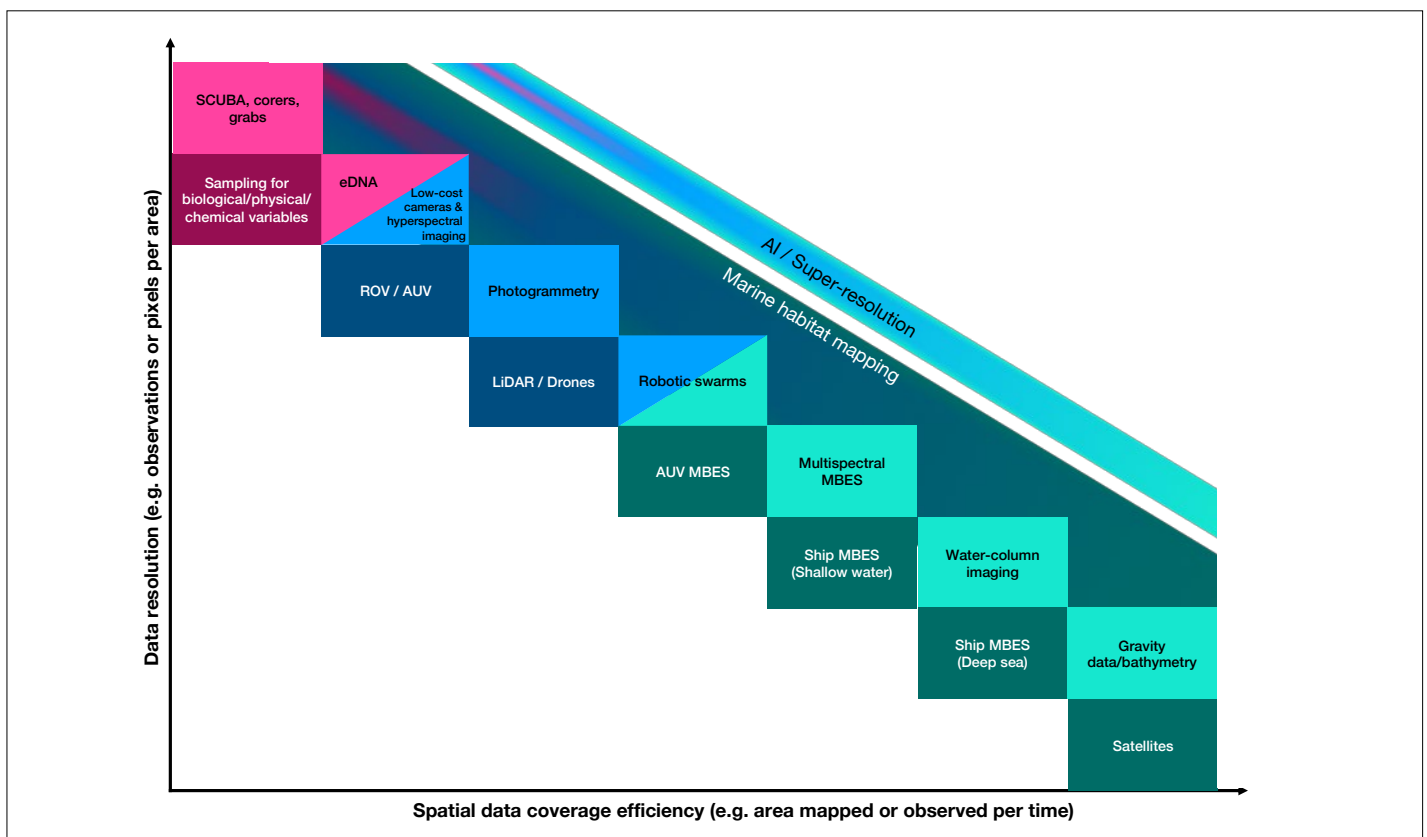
SCUBA, corers, grabs

Sampling for biological/physical/ chemical variables

eDNA

Low-cost cameras & hyperspectral imaging

AI / Super-resolution

Marine habitat mapping

ROV / AUV

Photogrammetry

LiDAR / Drones

Robotic swarms

AUV MBES

Multispectral MBES

Ship MBES (Shallow water)

Water-column imaging

Ship MBES (Deep sea)

Gravity data/bathymetry

Satellites

Data resolution (e.g. observations or pixels per area)

Spatial data coverage efficiency (e.g. area mapped or observed per time)